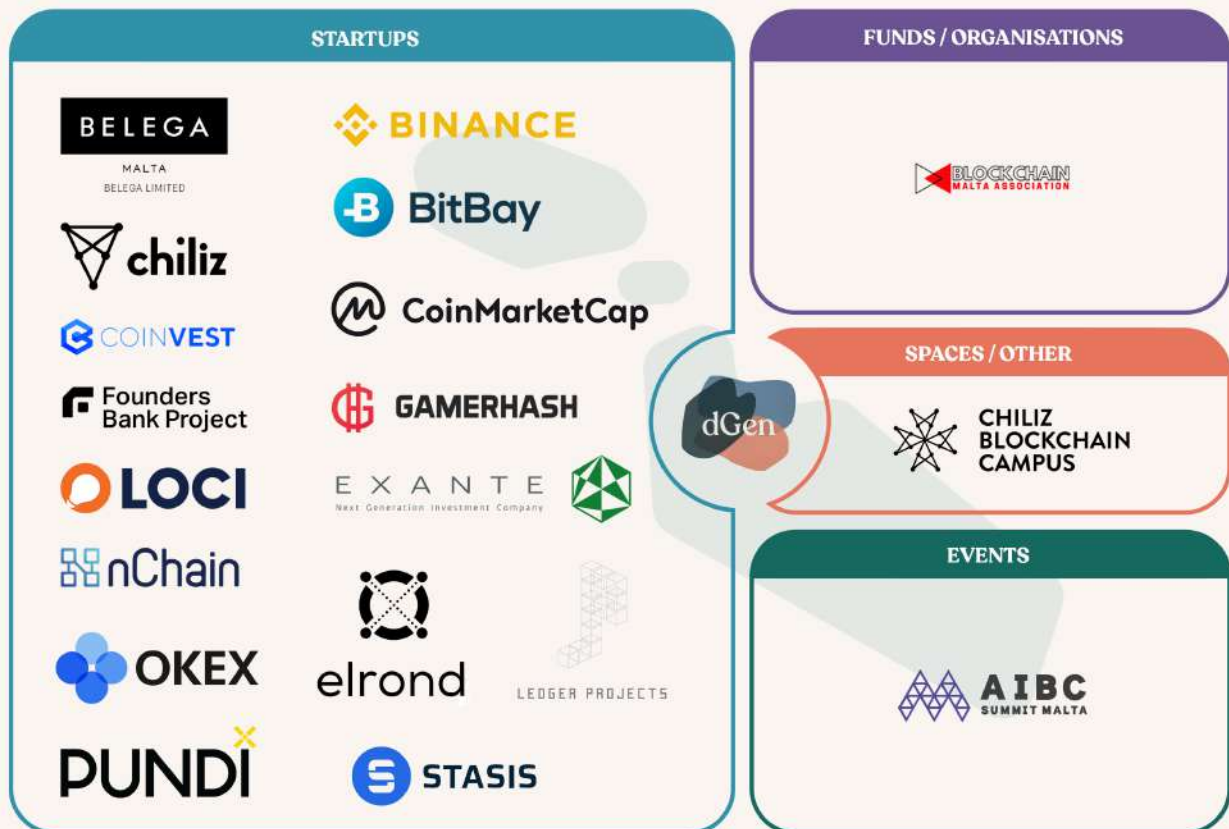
STARTUPS

BELEGA
MALTA
BELEGA LIMITED

BINANCE

BitBay

chiliz

CoinMarketCap

COINVEST

Founders Bank Project

GAMERHASH

LOCI

EXANTE
Next Generation Investment Company

nChain

OKEX

elrond

LEDGER PROJECTS

PUNDI X

STASIS

FUNDS / ORGANISATIONS

BLOCKCHAIN
MALTA ASSOCIATION

dGen

SPACES / OTHER

CHILIZ BLOCKCHAIN CAMPUS

EVENTS

AIBC
SUMMIT MALTA